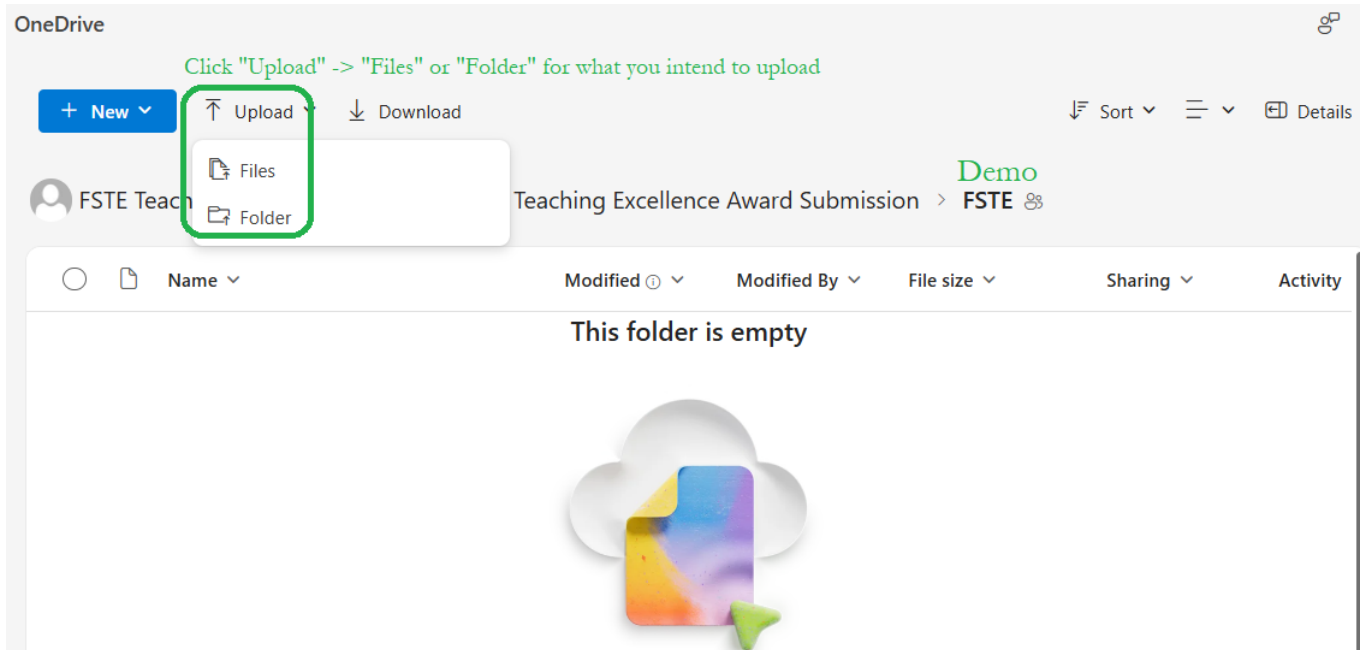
OneDrive

Click "Upload" -> "Files" or "Folder" for what you intend to upload

+ New
Upload
Download
Sort
Details

Files
Folder

Demo

FSTE Teach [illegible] Teaching Excellence Award Submission > FSTE

Name
Modified
Modified By
File size
Sharing
Activity

This folder is empty